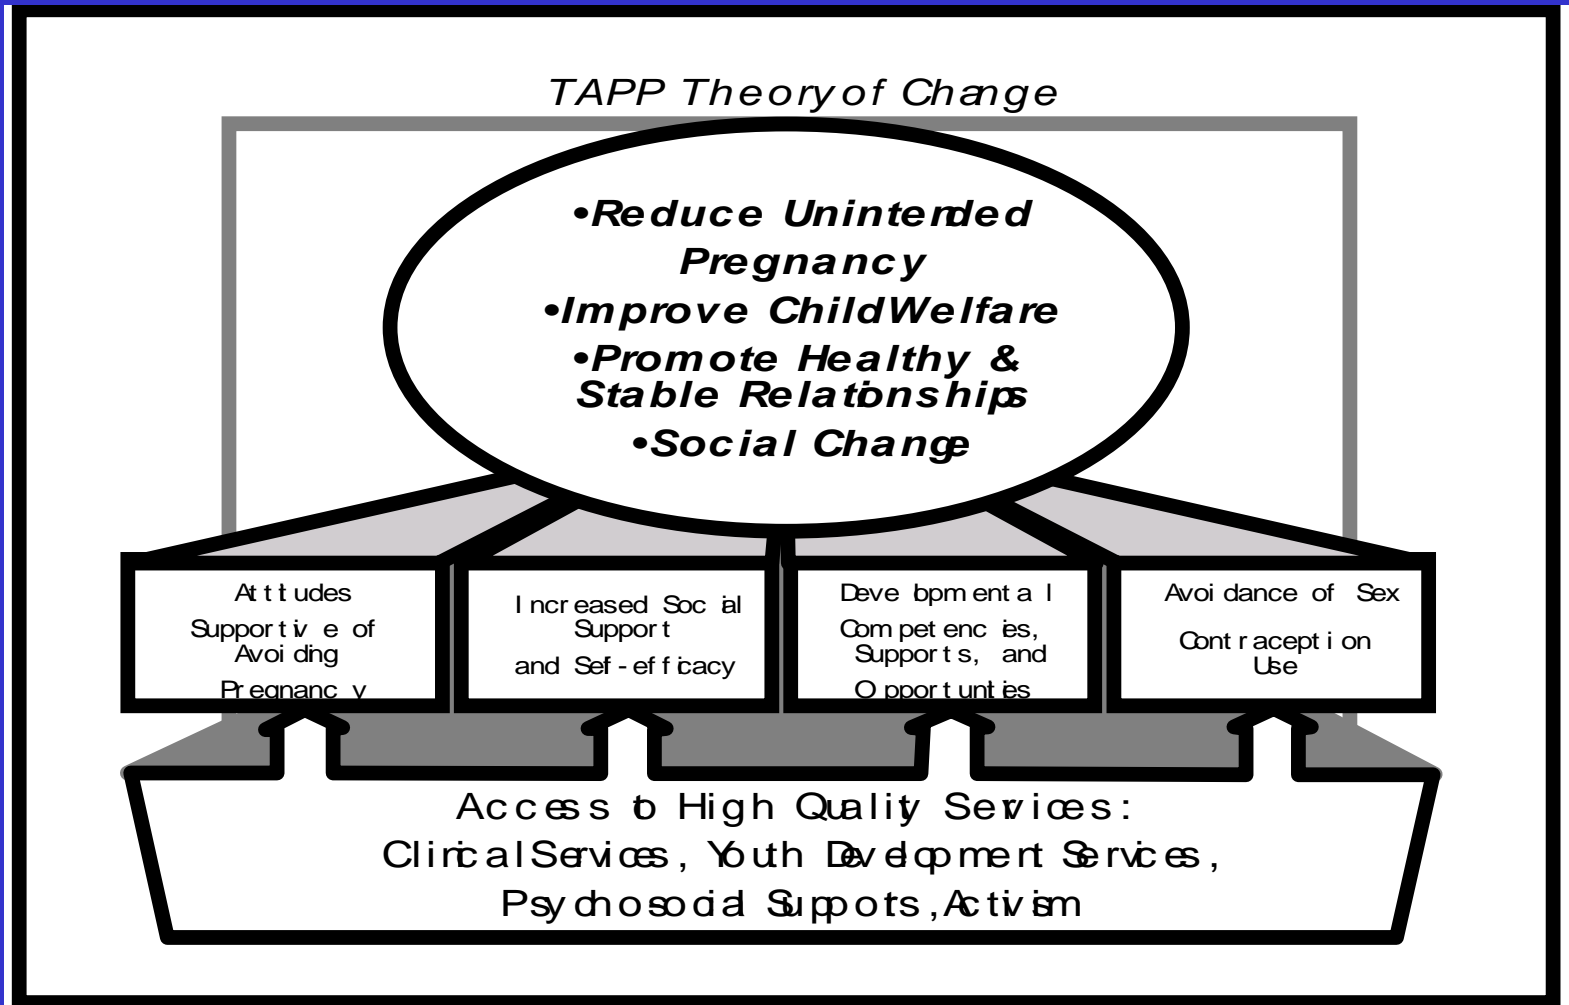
TAPP Theory of Change

•Reduce Unintended Pregnancy
•Improve Child Welfare
•Promote Healthy & Stable Relationships
•Social Change

Attitudes Supportive of Avoiding Pregnancy

Increased Social Support and Self-efficacy

Developmental Competencies, Supports, and Opportunties

Avoidance of Sex
Contraception Use

Access to High Quality Services:
Clinical Services, Youth Development Services,
Psychosocial Supports, Activism